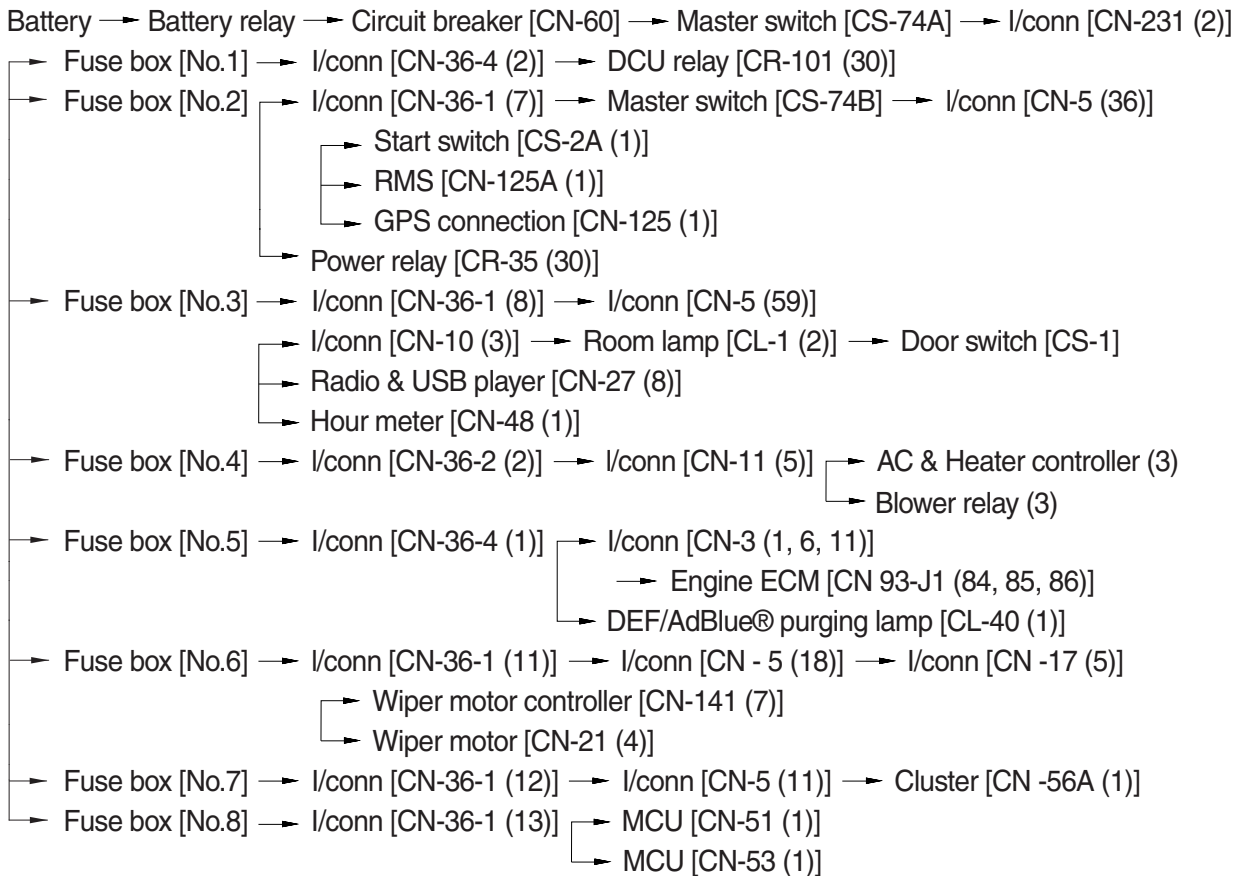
Battery → Battery relay → Circuit breaker [CN-60] → Master switch [CS-74A] → I/conn [CN-231 (2)]

→ Fuse box [No.1] → I/conn [CN-36-4 (2)] → DCU relay [CR-101 (30)]

→ Fuse box [No.2] → I/conn [CN-36-1 (7)] → Master switch [CS-74B] → I/conn [CN-5 (36)]

→ Start switch [CS-2A (1)]

→ RMS [CN-125A (1)]

→ GPS connection [CN-125 (1)]

→ Power relay [CR-35 (30)]

→ Fuse box [No.3] → I/conn [CN-36-1 (8)] → I/conn [CN-5 (59)]

→ I/conn [CN-10 (3)] → Room lamp [CL-1 (2)] → Door switch [CS-1]

→ Radio & USB player [CN-27 (8)]

→ Hour meter [CN-48 (1)]

→ Fuse box [No.4] → I/conn [CN-36-2 (2)] → I/conn [CN-11 (5)] → AC & Heater controller (3)

→ Blower relay (3)

→ Fuse box [No.5] → I/conn [CN-36-4 (1)] → I/conn [CN-3 (1, 6, 11)]

→ Engine ECM [CN 93-J1 (84, 85, 86)]

→ DEF/AdBlue® purging lamp [CL-40 (1)]

→ Fuse box [No.6] → I/conn [CN-36-1 (11)] → I/conn [CN - 5 (18)] → I/conn [CN -17 (5)]

→ Wiper motor controller [CN-141 (7)]

→ Wiper motor [CN-21 (4)]

→ Fuse box [No.7] → I/conn [CN-36-1 (12)] → I/conn [CN-5 (11)] → Cluster [CN -56A (1)]

→ Fuse box [No.8] → I/conn [CN-36-1 (13)] → MCU [CN-51 (1)]

→ MCU [CN-53 (1)]